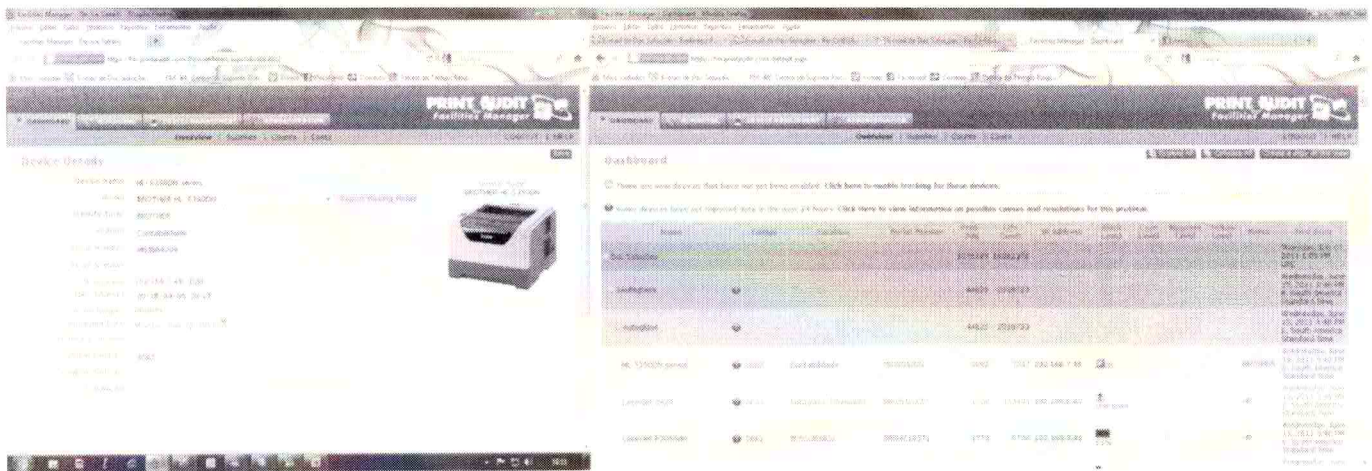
PRINT AUDIT
Facilities Manager

Overview | Supplies | Counts | Costs

Device Details

Device Name: HL-5350DN series
Model: BROTHER HL-5340DN
Manufacturer: BROTHER
Status: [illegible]
Serial Number: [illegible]
IP Address: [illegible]
MAC Address: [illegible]

PRINT AUDIT
Facilities Manager

Overview | Supplies | Counts | Costs

Dashboard

There are new devices that have not yet been enabled. Click here to enable tracking for these devices.

Some devices have not reported data in the last 24 hours. Click here to view information on possible causes and resolutions for this problem.

| Name | Status | Location | Serial Number | Page Count | Life Count | IP Address | Black Level | Cyan Level | Magenta Level | Yellow Level | Notes | Last Scan |
|---|---|---|---|---|---|---|---|---|---|---|---|---|
| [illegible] | | | | 272585 | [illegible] | | | | | | | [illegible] |
| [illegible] | | | | 44820 | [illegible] | | | | | | | Wednesday, June 29, 2011 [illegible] |
| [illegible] | | | | 44820 | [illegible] | | | | | | | Wednesday, June 29, 2011 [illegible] |
| HL-5350DN series | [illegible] | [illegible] | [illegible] | 5692 | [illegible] 192.168.7.88 | | | | | | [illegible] | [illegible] |
| LaserJet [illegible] | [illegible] | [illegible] | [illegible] | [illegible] | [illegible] 192.168.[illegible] | | | | | | | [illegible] |
| LaserJet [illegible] | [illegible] | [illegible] | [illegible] | 1773 | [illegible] 192.168.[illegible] | | | | | | | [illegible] |